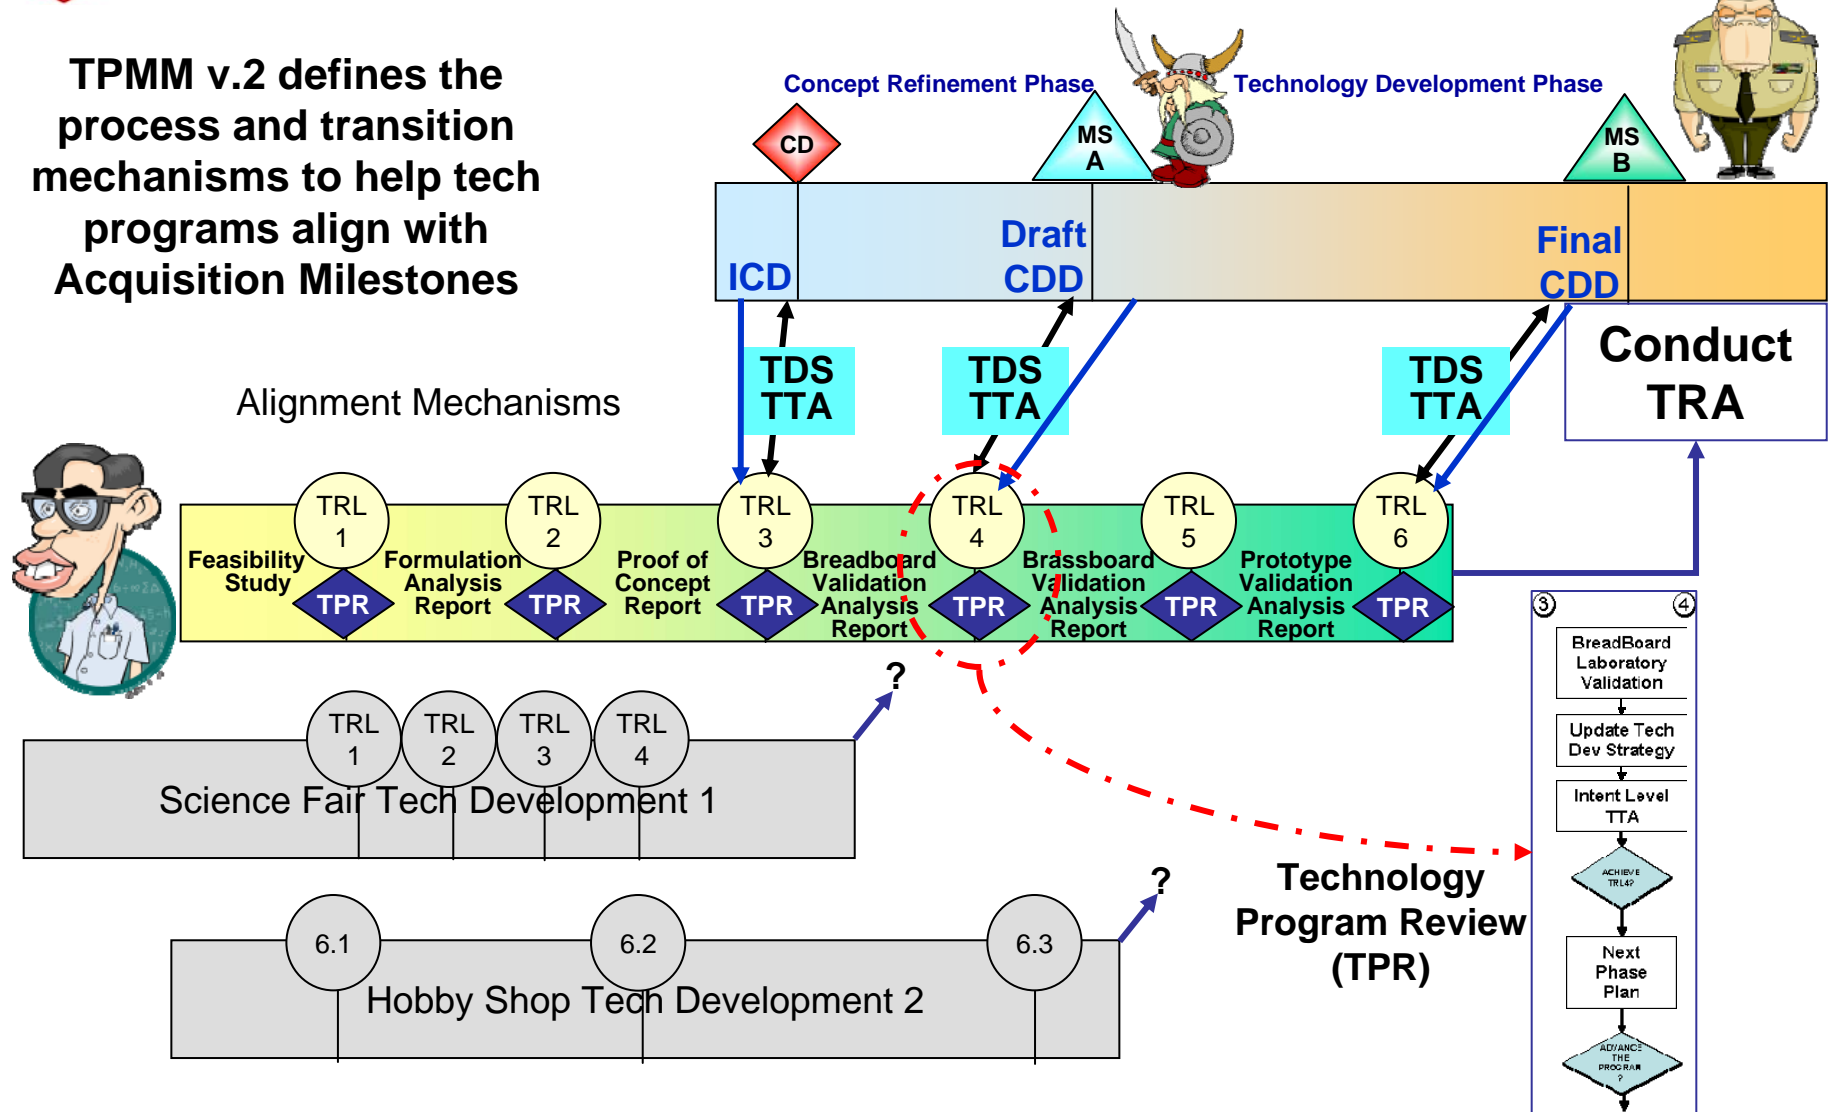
TPMM v.2 defines the process and transition mechanisms to help tech programs align with Acquisition Milestones

Concept Refinement Phase

Technology Development Phase

CD

MS A

MS B

ICD

Draft CDD

Final CDD

Conduct TRA

Alignment Mechanisms

TDS TTA

TDS TTA

TDS TTA

TRL 1

TRL 2

TRL 3

TRL 4

TRL 5

TRL 6

Feasibility Study

TPR

Formulation Analysis Report

TPR

Proof of Concept Report

TPR

Breadboard Validation Analysis Report

TPR

Brassboard Validation Analysis Report

TPR

Prototype Validation Analysis Report

TPR

?

TRL 1

TRL 2

TRL 3

TRL 4

Science Fair Tech Development 1

?

6.1

6.2

6.3

Hobby Shop Tech Development 2

Technology Program Review (TPR)

3

4

BreadBoard Laboratory Validation

Update Tech Dev Strategy

Intent Level TTA

ACHIEVE TRL4?

Next Phase Plan

ADVANCE THE PROGRAM ?